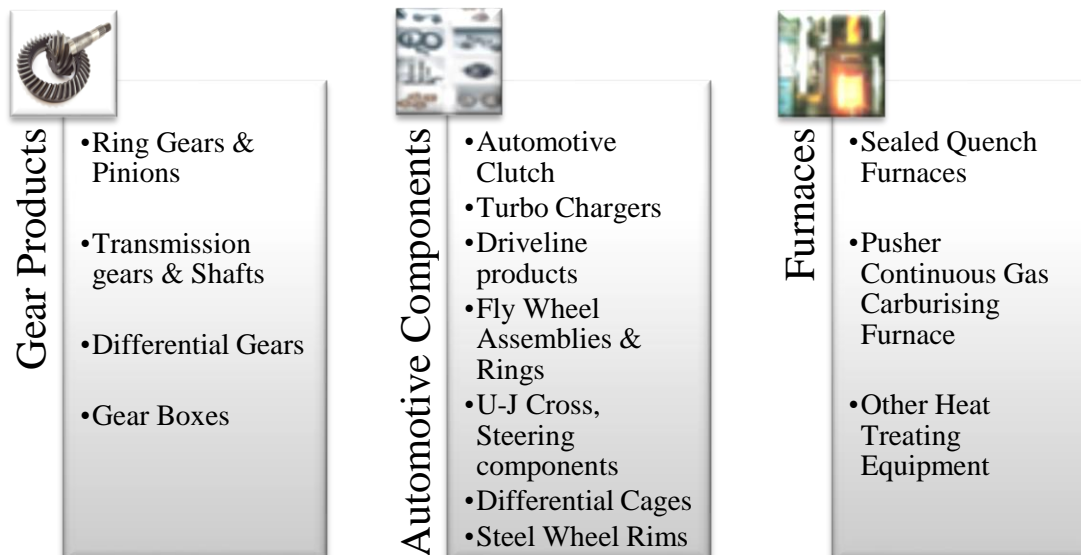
Gear Products

•Ring Gears & Pinions

•Transmission gears & Shafts

•Differential Gears

•Gear Boxes

Automotive Components

•Automotive Clutch
•Turbo Chargers
•Driveline products
•Fly Wheel Assemblies & Rings
•U-J Cross, Steering components
•Differential Cages
•Steel Wheel Rims

Furnaces

•Sealed Quench Furnaces

•Pusher Continuous Gas Carburising Furnace

•Other Heat Treating Equipment